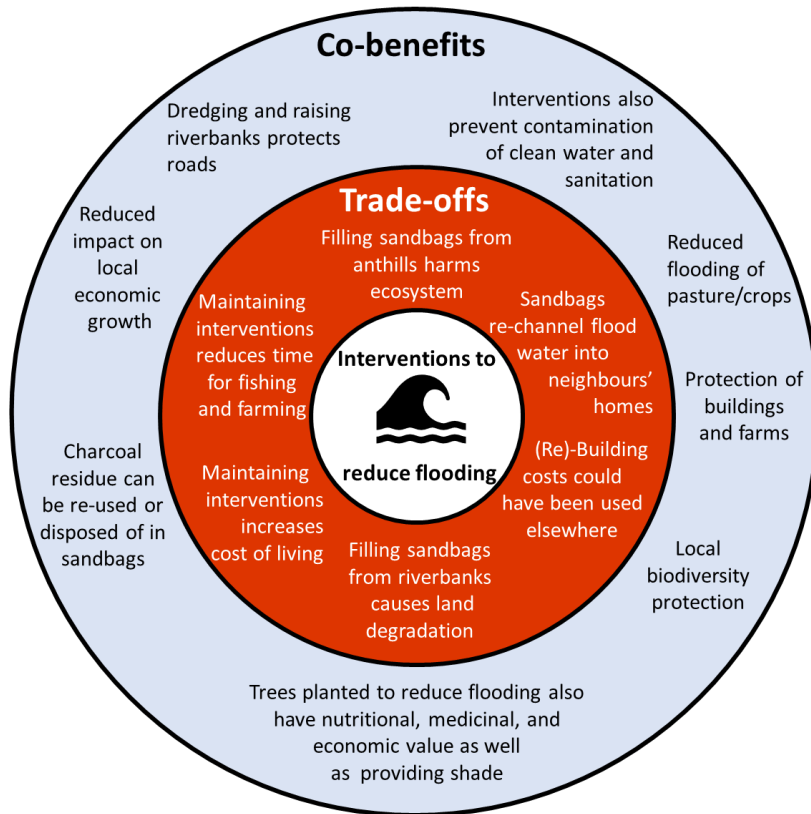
Co-benefits

Dredging and raising riverbanks protects roads

Interventions also prevent contamination of clean water and sanitation

Reduced impact on local economic growth

Reduced flooding of pasture/crops

Protection of buildings and farms

Charcoal residue can be re-used or disposed of in sandbags

Local biodiversity protection

Trade-offs

Filling sandbags from anthills harms ecosystem

Maintaining interventions reduces time for fishing and farming

Sandbags re-channel flood water into neighbours' homes

Maintaining interventions increases cost of living

(Re)-Building costs could have been used elsewhere

Filling sandbags from riverbanks causes land degradation

Interventions to reduce flooding

Trees planted to reduce flooding also have nutritional, medicinal, and economic value as well as providing shade